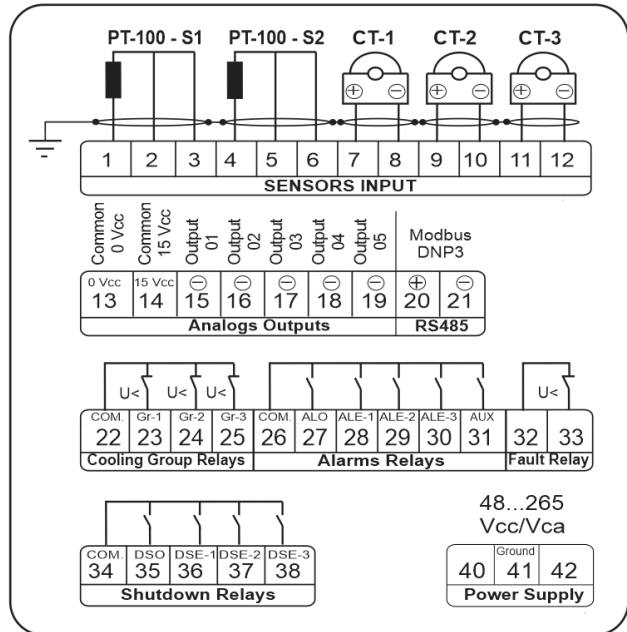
PT-100 - S1 PT-100 - S2 CT-1 CT-2 CT-3

⊕ ⊖ ⊕ ⊖ ⊕ ⊖

| 1 | 2 | 3 | 4 | 5 | 6 | 7 | 8 | 9 | 10 | 11 | 12 |
|---|---|---|---|---|---|---|---|---|---|---|---|

SENSORS INPUT

Common 0 Vcc
Common 15 Vcc
Output 01
Output 02
Output 03
Output 04
Output 05
Modbus DNP3

| 0 Vcc 13 | 15 Vcc 14 | ⊖ 15 | ⊖ 16 | ⊖ 17 | ⊖ 18 | ⊖ 19 | ⊕ 20 | ⊖ 21 |
|---|---|---|---|---|---|---|---|---|

Analogs Outputs
RS485

U< U< U<
U<

| COM. 22 | Gr-1 23 | Gr-2 24 | Gr-3 25 | COM. 26 | ALO 27 | ALE-1 28 | ALE-2 29 | ALE-3 30 | AUX 31 | 32 | 33 |
|---|---|---|---|---|---|---|---|---|---|---|---|

Cooling Group Relays
Alarms Relays
Fault Relay

| COM. 34 | DSO 35 | DSE-1 36 | DSE-2 37 | DSE-3 38 |
|---|---|---|---|---|

Shutdown Relays

48...265
Vcc/Vca

| 40 | Ground 41 | 42 |
|---|---|---|

Power Supply